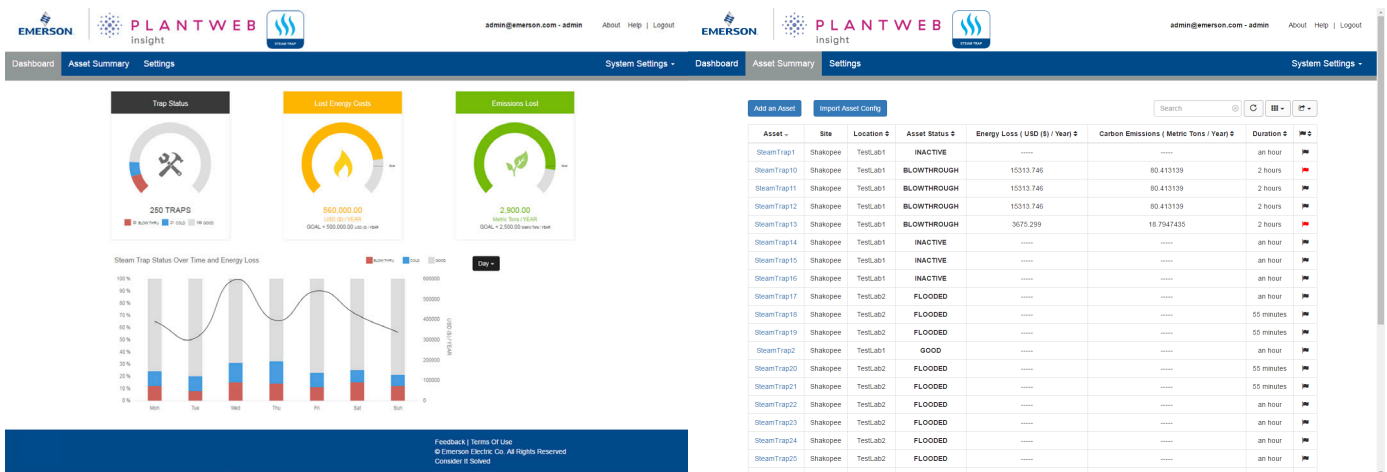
EMERSON. PLANTWEB insight STEAM TRAP

admin@emerson.com - admin About Help | Logout

Dashboard Asset Summary Settings System Settings ▾

Trap Status

250 TRAPS

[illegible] BLOW THRU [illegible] COLD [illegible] GOOD

Lost Energy Costs

560,000.00
USD ($) / YEAR
GOAL = 500,000.00 USD ($) / YEAR

Emissions Lost

2,900.00
Metric Tons / YEAR
GOAL = 2,500.00 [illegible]

Steam Trap Status Over Time and Energy Loss

BLOW THRU COLD GOOD

Day ▾

100 %
90 %
80 %
70 %
60 %
50 %
40 %
30 %
20 %
10 %
0 %

600000
500000
400000
300000
200000
100000
0

USD ($) / YEAR

Mon Tue Wed Thu Fri Sat Sun

Feedback | Terms Of Use
© Emerson Electric Co. All Rights Reserved
Consider It Solved

EMERSON. PLANTWEB insight STEAM TRAP

admin@emerson.com - admin About Help | Logout

Dashboard Asset Summary Settings System Settings ▾

Add an Asset Import Asset Config

Search

| Asset | Site | Location | Asset Status | Energy Loss ( USD ($) / Year) | Carbon Emissions ( Metric Tons / Year) | Duration | |
|---|---|---|---|---|---|---|---|
| SteamTrap1 | Shakopee | TestLab1 | INACTIVE | ----- | ----- | an hour | |
| SteamTrap10 | Shakopee | TestLab1 | BLOWTHROUGH | 15313.746 | 80.413139 | 2 hours | |
| SteamTrap11 | Shakopee | TestLab1 | BLOWTHROUGH | 15313.746 | 80.413139 | 2 hours | |
| SteamTrap12 | Shakopee | TestLab1 | BLOWTHROUGH | 15313.746 | 80.413139 | 2 hours | |
| SteamTrap13 | Shakopee | TestLab1 | BLOWTHROUGH | 3675.299 | 18.7947435 | 2 hours | |
| SteamTrap14 | Shakopee | TestLab1 | INACTIVE | ----- | ----- | an hour | |
| SteamTrap15 | Shakopee | TestLab1 | INACTIVE | ----- | ----- | an hour | |
| SteamTrap16 | Shakopee | TestLab1 | INACTIVE | ----- | ----- | an hour | |
| SteamTrap17 | Shakopee | TestLab2 | FLOODED | ----- | ----- | an hour | |
| SteamTrap18 | Shakopee | TestLab2 | FLOODED | ----- | ----- | 55 minutes | |
| SteamTrap19 | Shakopee | TestLab2 | FLOODED | ----- | ----- | 55 minutes | |
| SteamTrap2 | Shakopee | TestLab1 | GOOD | ----- | ----- | an hour | |
| SteamTrap20 | Shakopee | TestLab2 | FLOODED | ----- | ----- | 55 minutes | |
| SteamTrap21 | Shakopee | TestLab2 | FLOODED | ----- | ----- | 55 minutes | |
| SteamTrap22 | Shakopee | TestLab2 | FLOODED | ----- | ----- | an hour | |
| SteamTrap23 | Shakopee | TestLab2 | FLOODED | ----- | ----- | an hour | |
| SteamTrap24 | Shakopee | TestLab2 | FLOODED | ----- | ----- | an hour | |
| SteamTrap25 | Shakopee | TestLab2 | FLOODED | ----- | ----- | an hour | |